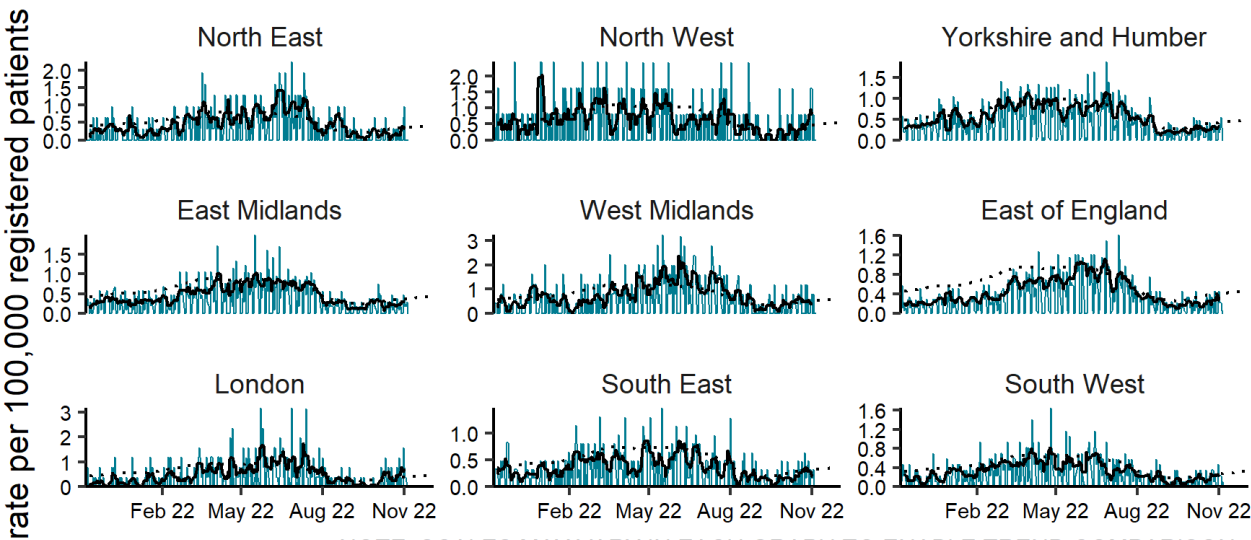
rate per 100,000 registered patients

North East
2.0
1.5
1.0
0.5
0.0

North West
2.0
1.5
1.0
0.5
0.0

Yorkshire and Humber
1.5
1.0
0.5
0.0

East Midlands
1.5
1.0
0.5
0.0

West Midlands
3
2
1
0

East of England
1.6
1.2
0.8
0.4
0.0

London
3
2
1
0
Feb 22 May 22 Aug 22 Nov 22

South East
1.0
0.5
0.0
Feb 22 May 22 Aug 22 Nov 22

South West
1.6
1.2
0.8
0.4
0.0
Feb 22 May 22 Aug 22 Nov 22

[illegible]